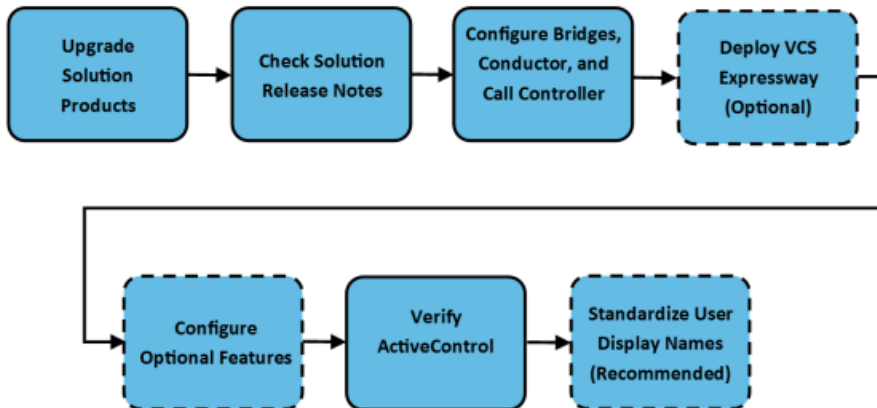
Upgrade Solution Products

Check Solution Release Notes

Configure Bridges, Conductor, and Call Controller

Deploy VCS Expressway (Optional)

Configure Optional Features

Verify ActiveControl

Standardize User Display Names (Recommended)